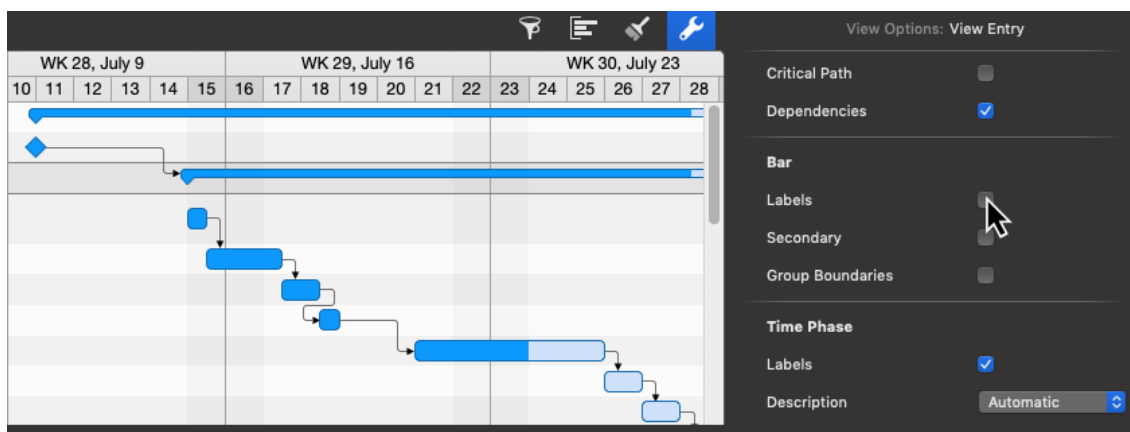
WK 28, July 9

WK 29, July 16

WK 30, July 23

| 10 | 11 | 12 | 13 | 14 | 15 | 16 | 17 | 18 | 19 | 20 | 21 | 22 | 23 | 24 | 25 | 26 | 27 | 28 |
|---|---|---|---|---|---|---|---|---|---|---|---|---|---|---|---|---|---|---|

View Options: View Entry

Critical Path

Dependencies

Bar

Labels

Secondary

Group Boundaries

Time Phase

Labels

Description Automatic